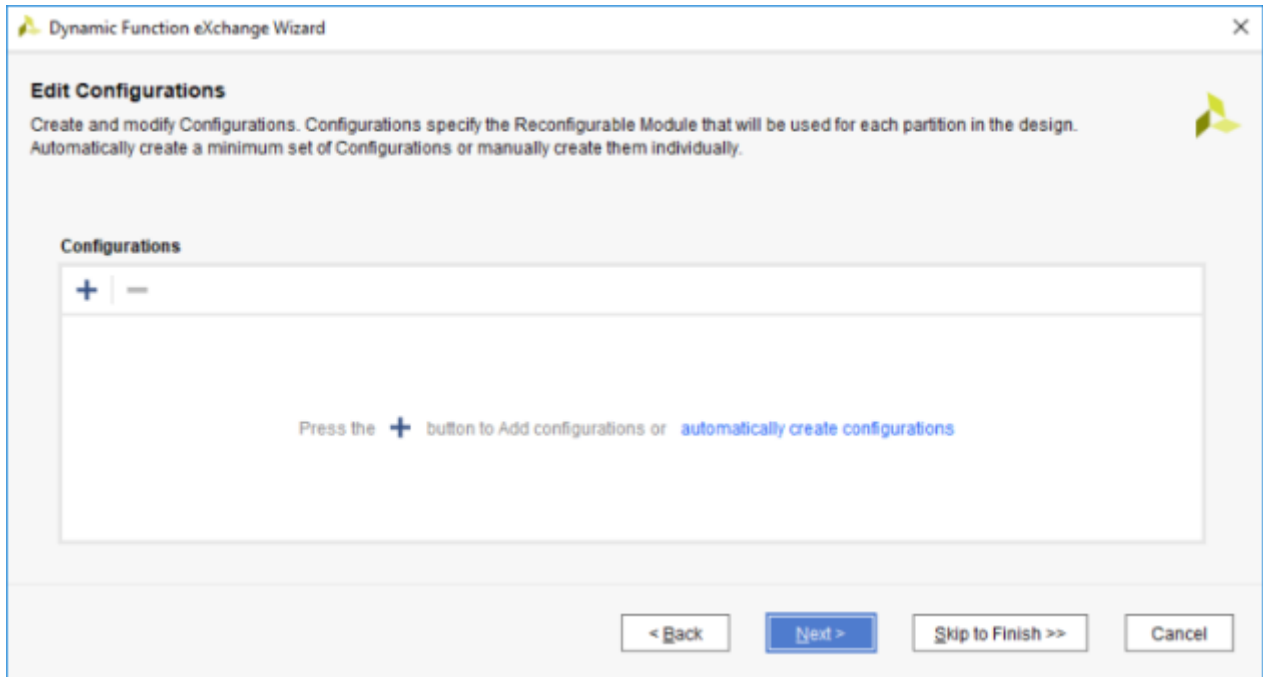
Dynamic Function eXchange Wizard

×

Edit Configurations

Create and modify Configurations. Configurations specify the Reconfigurable Module that will be used for each partition in the design. Automatically create a minimum set of Configurations or manually create them individually.

Configurations

+ −

Press the + button to Add configurations or automatically create configurations

< Back

Next >

Skip to Finish >>

Cancel